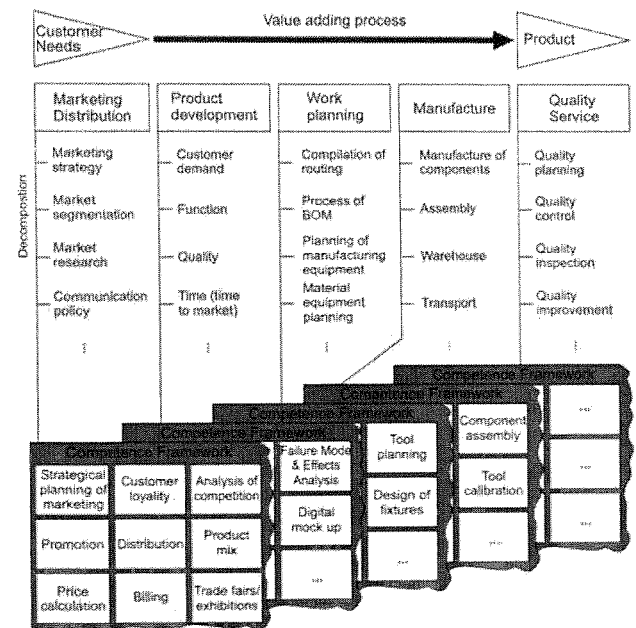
Customer Needs

Value adding process

Product

Decomposition

| Marketing Distribution | Product development | Work planning | Manufacture | Quality Service |
|---|---|---|---|---|
| Marketing strategy | Customer demand | Compilation of routing | Manufacture of components | Quality planning |
| Market segmentation | Function | Process of BOM | Assembly | Quality control |
| Market research | Quality | Planning of manufacturing equipment | Warehouse | Quality inspection |
| Communication policy | Time (time to market) | Material equipment planning | Transport | Quality improvement |
| ⋮ | ⋮ | ⋮ | ⋮ | ⋮ |

Competence Framework

Competence Framework

Competence Framework

Competence Framework

Competence Framework

| Strategical planning of marketing | Customer loyality | Analysis of competition |
|---|---|---|
| Promotion | Distribution | Product mix |
| Price calculation | Billing | Trade fairs/ exhibitions |

Failure Mode & Effects Analysis

Digital mock up

...

Tool planning

Design of fixtures

...

Component assembly

Tool calibration

...

...

...

...